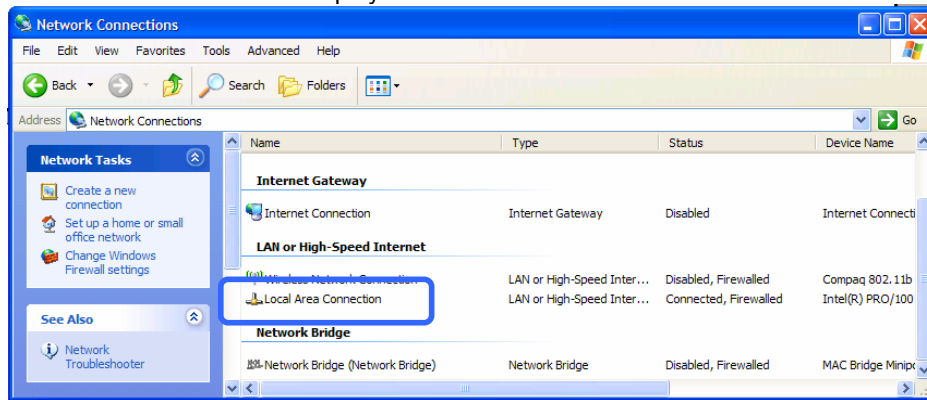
Network Connections

File Edit View Favorites Tools Advanced Help

Back Search Folders

Address Network Connections Go

Network Tasks

Create a new connection

Set up a home or small office network

Change Windows Firewall settings

See Also

Network Troubleshooter

| Name | Type | Status | Device Name |
|---|---|---|---|
| **Internet Gateway** | | | |
| Internet Connection | Internet Gateway | Disabled | Internet Connecti |
| **LAN or High-Speed Internet** | | | |
| Wireless Network Connection | LAN or High-Speed Inter... | Disabled, Firewalled | Compaq 802.11b |
| Local Area Connection | LAN or High-Speed Inter... | Connected, Firewalled | Intel(R) PRO/100 |
| **Network Bridge** | | | |
| Network Bridge (Network Bridge) | Network Bridge | Disabled, Firewalled | MAC Bridge Minip |